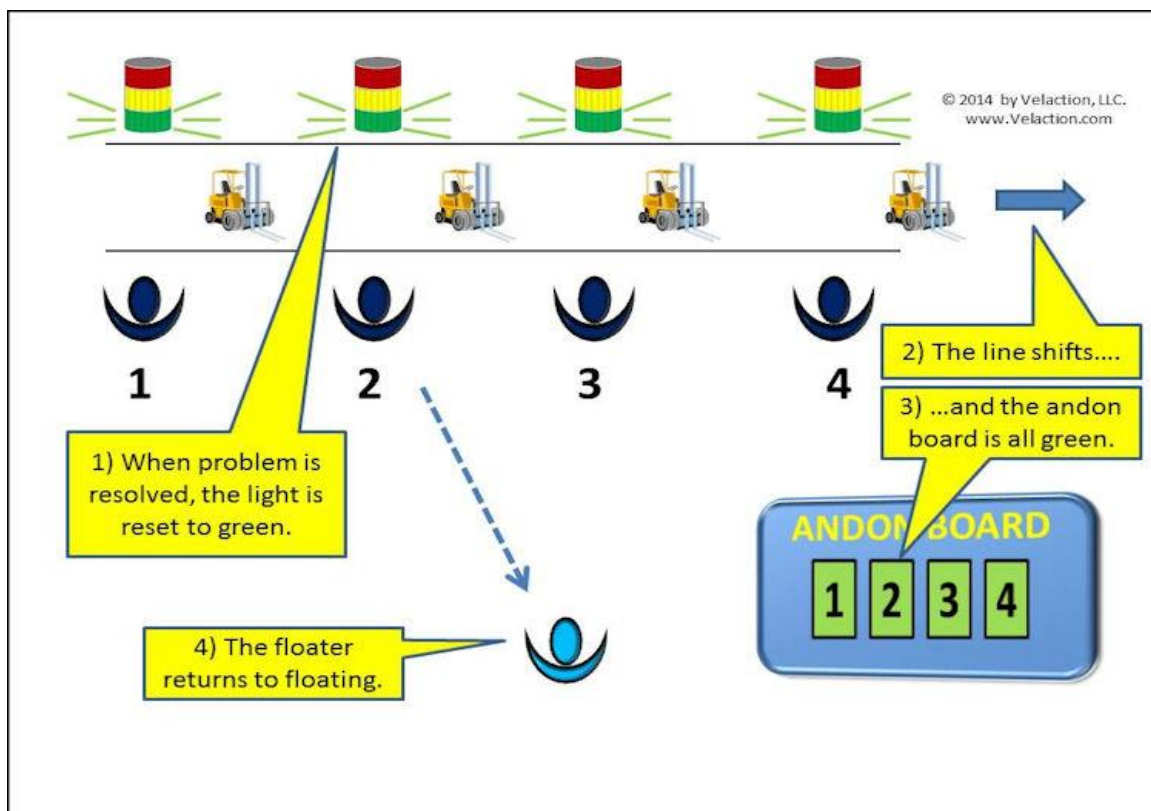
© 2014 by Velaction, LLC.
www.Velaction.com

1

2

3

4

2) The line shifts….

3) …and the andon board is all green.

1) When problem is resolved, the light is reset to green.

ANDON BOARD

1 2 3 4

4) The floater returns to floating.